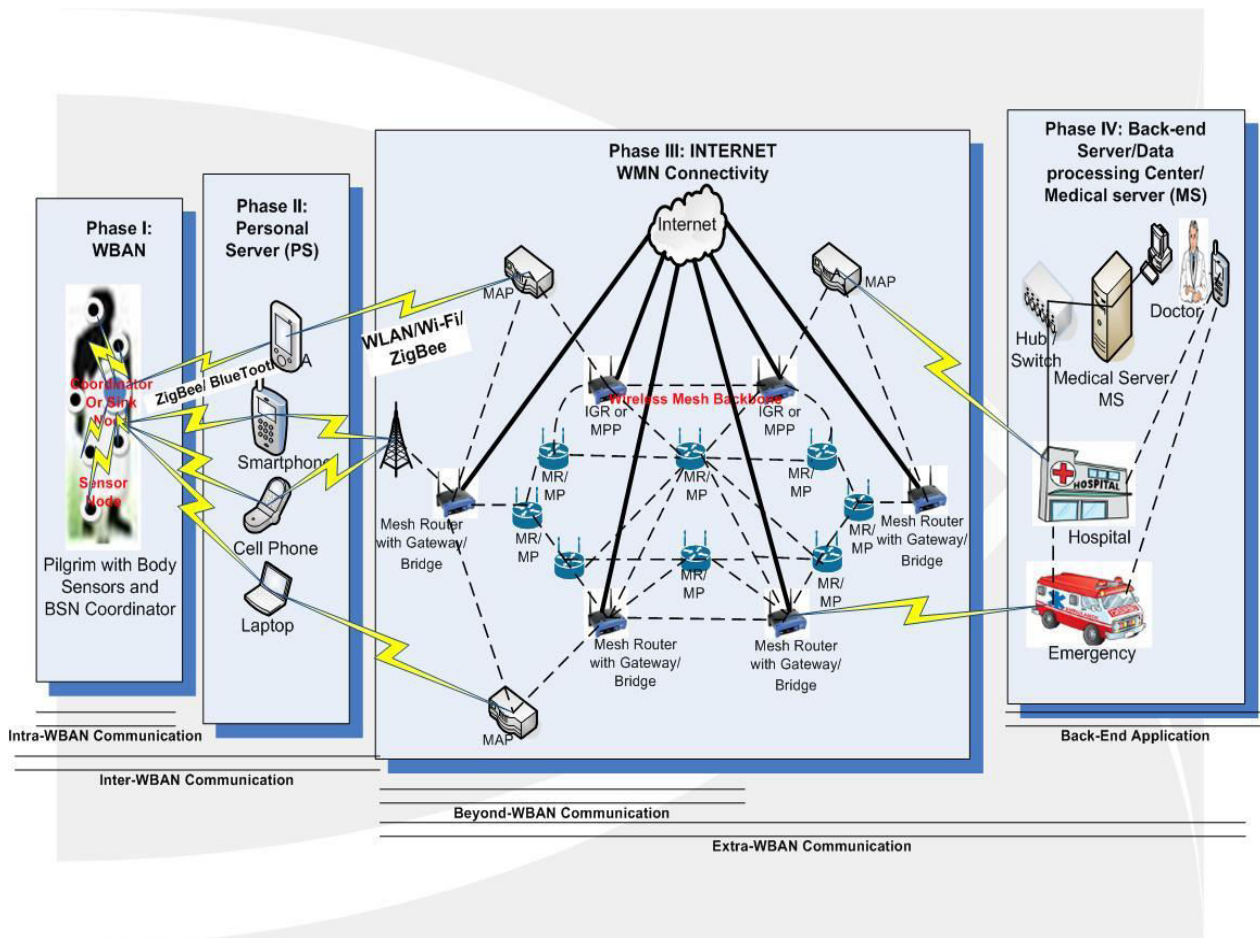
Phase I: WBAN

Coordinator Or Sink Node

Sensor Node

Pilgrim with Body Sensors and BSN Coordinator

Phase II: Personal Server (PS)

ZigBee/ BlueTooth

PDA

Smartphone

Cell Phone

Laptop

WLAN/Wi-Fi/ ZigBee

Phase III: INTERNET WMN Connectivity

Internet

MAP

MAP

IGR or MPP

IGR or MPP

Wireless Mesh Backbone

MR/ MP

MR/ MP

MR/ MP

MR/ MP

MR/ MP

MR/ MP

MR/ MP

MR/ MP

Mesh Router with Gateway/ Bridge

Mesh Router with Gateway/ Bridge

Mesh Router with Gateway/ Bridge

Mesh Router with Gateway/ Bridge

MAP

Phase IV: Back-end Server/Data processing Center/ Medical server (MS)

Hub / Switch

Medical Server MS

Doctor

HOSPITAL

Hospital

Emergency

Intra-WBAN Communication

Inter-WBAN Communication

Beyond-WBAN Communication

Extra-WBAN Communication

Back-End Application